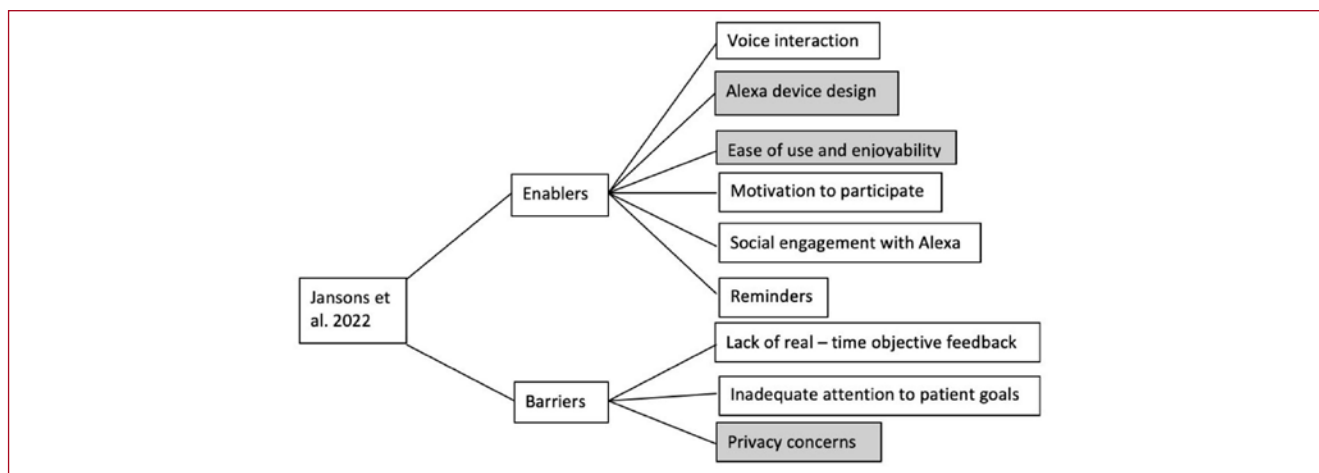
Jansons et al. 2022

Enablers

Voice interaction

Alexa device design

Ease of use and enjoyability

Motivation to participate

Social engagement with Alexa

Reminders

Barriers

Lack of real – time objective feedback

Inadequate attention to patient goals

Privacy concerns